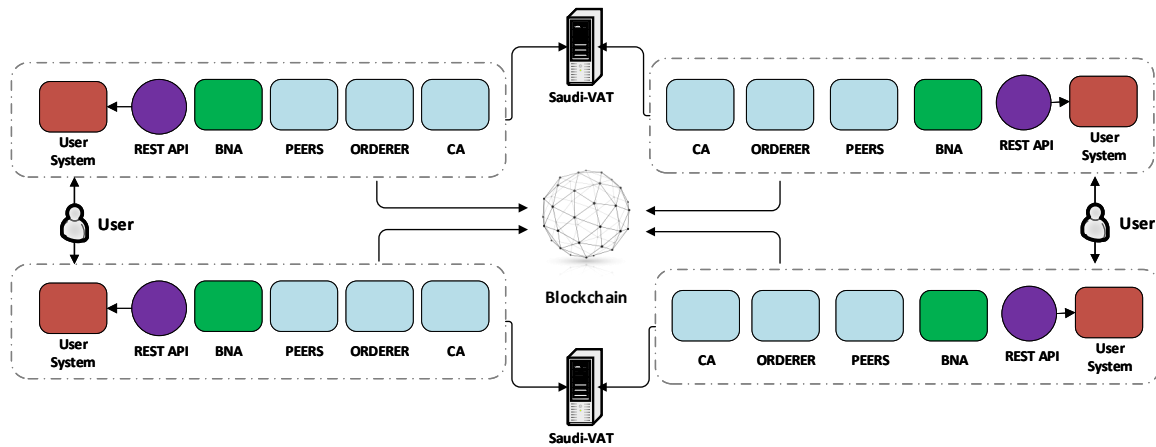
Saudi-VAT

User System
REST API
BNA
PEERS
ORDERER
CA

CA
ORDERER
PEERS
BNA
REST API
User System

User

User

Blockchain

User System
REST API
BNA
PEERS
ORDERER
CA

CA
ORDERER
PEERS
BNA
REST API
User System

Saudi-VAT